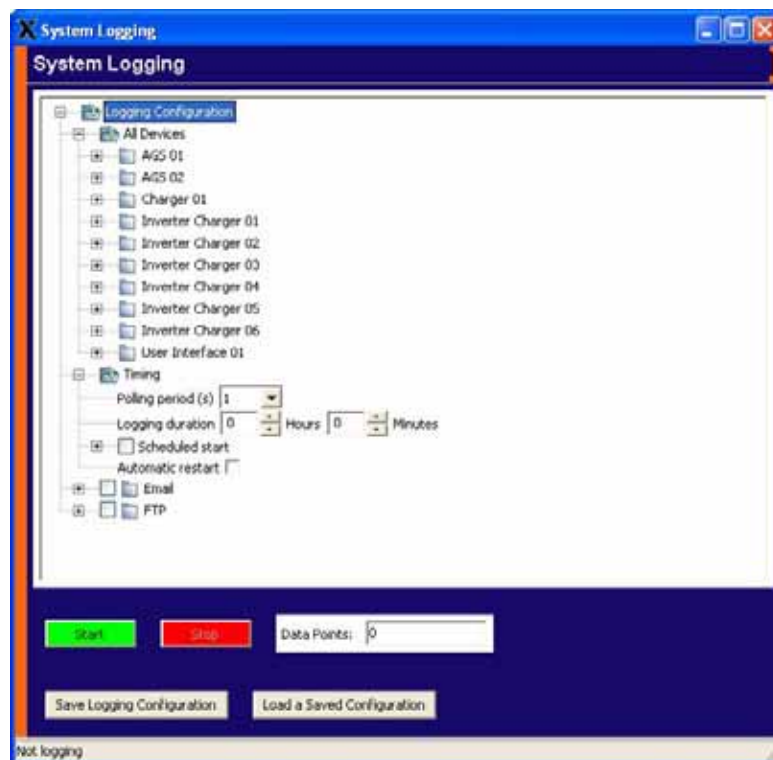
System Logging

System Logging

Logging Configuration
All Devices
AGS 01
AGS 02
Charger 01
Inverter Charger 01
Inverter Charger 02
Inverter Charger 03
Inverter Charger 04
Inverter Charger 05
Inverter Charger 06
User Interface 01
Timing
Polling period (s) 1
Logging duration 0 Hours 0 Minutes
Scheduled start
Automatic restart
Email
FTP

Start
Stop
Data Points: 0

Save Logging Configuration
Load a Saved Configuration

Not logging